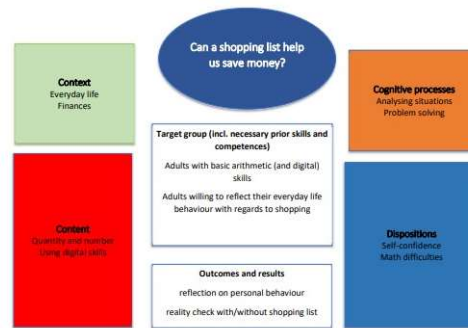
Can a shopping list help us save money?

Context
Everyday life
Finances

Cognitive processes
Analysing situations
Problem solving

Target group (incl. necessary prior skills and competences)
Adults with basic arithmetic (and digital) skills
Adults willing to reflect their everyday life behaviour with regards to shopping

Content
Quantity and number
Using digital skills

Dispositions
Self-confidence
Math difficulties

Outcomes and results
reflection on personal behaviour
reality check with/without shopping list